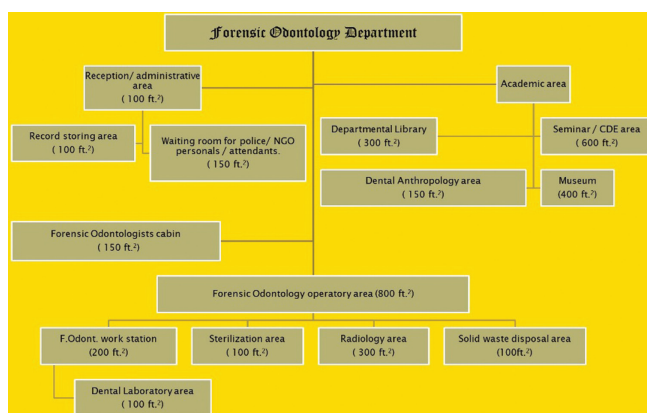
Forensic Odontology Department

Reception/ administrative area
( 100 ft.$^2$)

Academic area

Record storing area
( 100 ft.$^2$)

Waiting room for police/ NGO personals / attendants.
( 150 ft.$^2$)

Departmental Library
( 300 ft.$^2$)

Seminar / CDE area
( 600 ft.$^2$)

Dental Anthropology area
( 150 ft.$^2$)

Museum
(400 ft.$^2$)

Forensic Odontologists cabin
( 150 ft.$^2$)

Forensic Odontology operatory area (800 ft.$^2$)

F.Odont. work station
(200 ft.$^2$)

Sterilization area
( 100 ft.$^2$)

Radiology area
( 300 ft.$^2$)

Solid waste disposal area
(100ft.$^2$)

Dental Laboratory area
( 100 ft.$^2$)